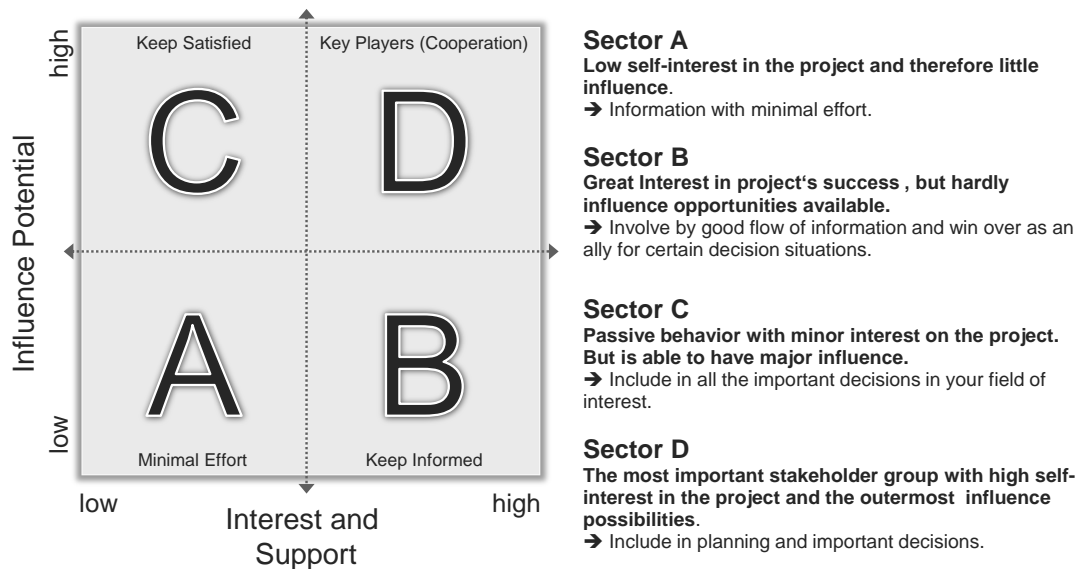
high

Influence Potential

low

Keep Satisfied

Key Players (Cooperation)

C

D

A

B

Minimal Effort

Keep Informed

low

high

Interest and Support

**Sector A**
**Low self-interest in the project and therefore little influence**.
➔ Information with minimal effort.

**Sector B**
**Great Interest in project's success , but hardly influence opportunities available.**
➔ Involve by good flow of information and win over as an ally for certain decision situations.

**Sector C**
**Passive behavior with minor interest on the project. But is able to have major influence.**
➔ Include in all the important decisions in your field of interest.

**Sector D**
**The most important stakeholder group with high self-interest in the project and the outermost influence possibilities**.
➔ Include in planning and important decisions.